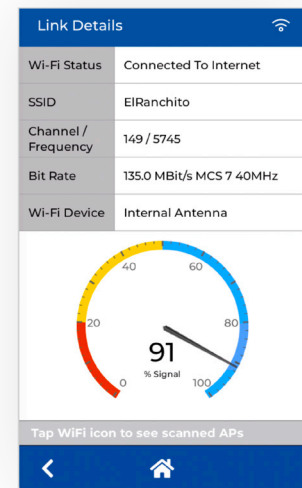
Link Details

| Wi-Fi Status | Connected To Internet |
|---|---|
| SSID | ElRanchito |
| Channel / Frequency | 149 / 5745 |
| Bit Rate | 135.0 MBit/s MCS 7 40MHz |
| Wi-Fi Device | Internal Antenna |

0
20
40
60
80
100
91
% Signal

Tap WiFi icon to see scanned APs